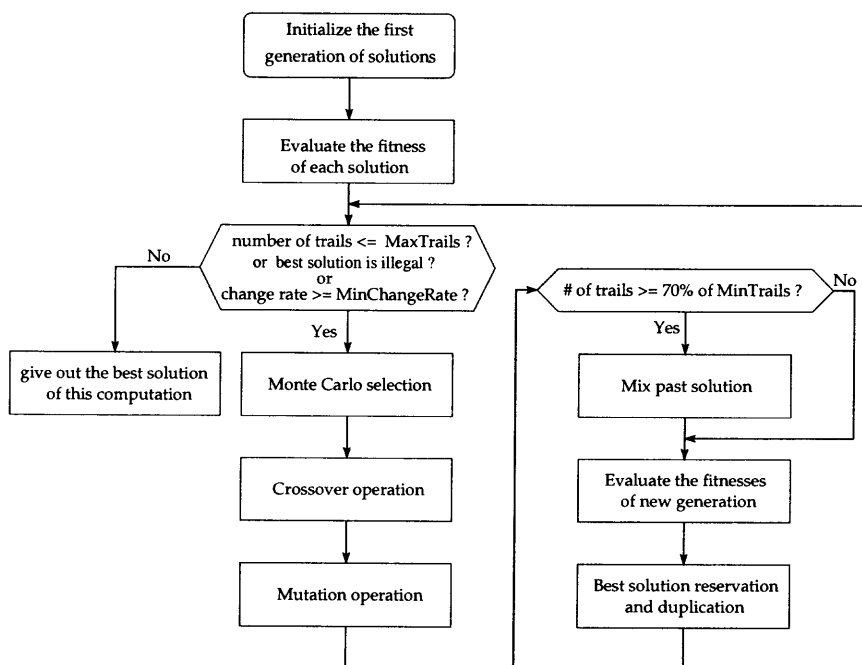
Initialize the first generation of solutions

Evaluate the fitness of each solution

number of trails <= MaxTrails ?
or best solution is illegal ?
or
change rate >= MinChangeRate ?

No

give out the best solution of this computation

Yes

Monte Carlo selection

Crossover operation

Mutation operation

# of trails >= 70% of MinTrails ?

No

Yes

Mix past solution

Evaluate the fitnesses of new generation

Best solution reservation and duplication